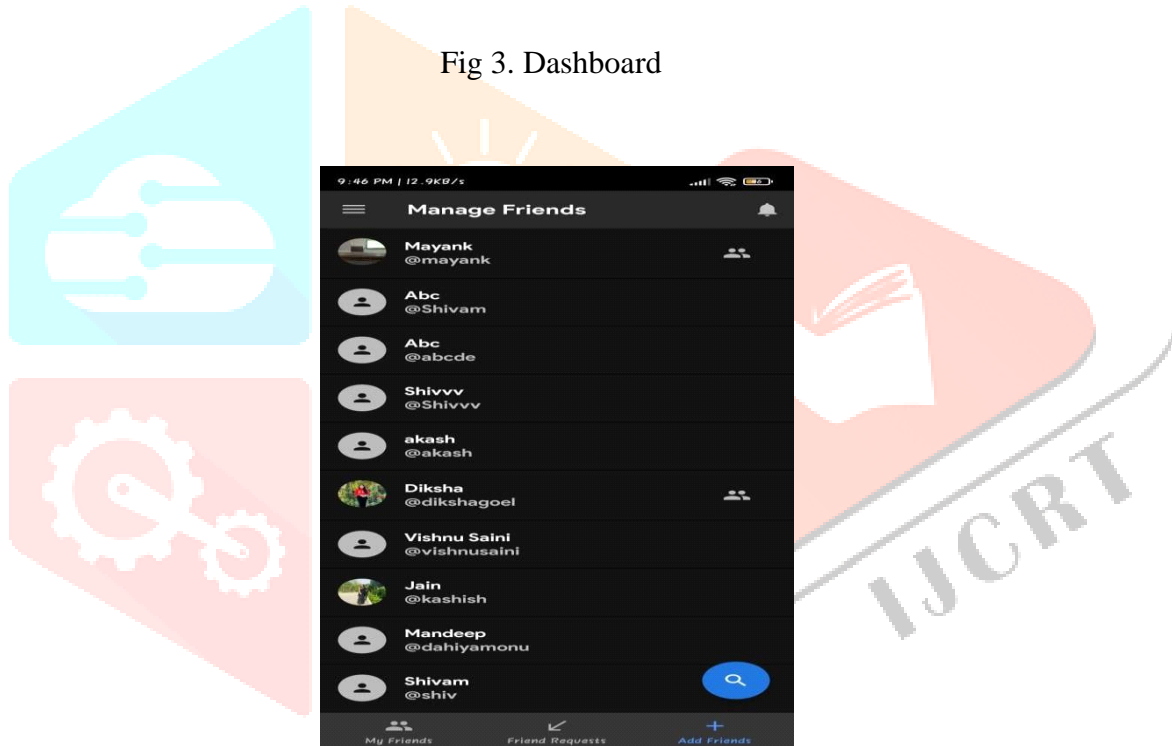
Fig 3. Dashboard

9:46 PM | 12.9KB/s

Manage Friends

Mayank
@mayank

Abc
@Shivam

Abc
@abcde

Shivvv
@Shivvv

akash
@akash

Diksha
@dikshagoel

Vishnu Saini
@vishnusaini

Jain
@kashish

Mandeep
@dahiyamonu

Shivam
@shiv

My Friends

Friend Requests

Add Friends

IJCRT